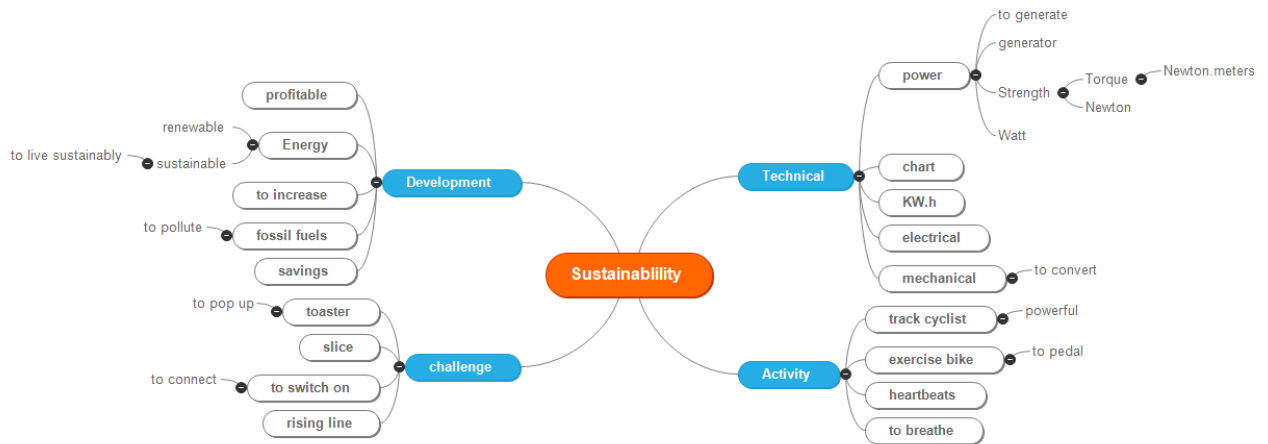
Sustainablility

Development
profitable
Energy
renewable
sustainable
to live sustainably
to increase
fossil fuels
to pollute
savings

challenge
toaster
to pop up
slice
to switch on
to connect
rising line

Technical
power
to generate
generator
Strength
Torque
Newton.meters
Newton
Watt
chart
KW.h
electrical
mechanical
to convert

Activity
track cyclist
powerful
exercise bike
to pedal
heartbeats
to breathe